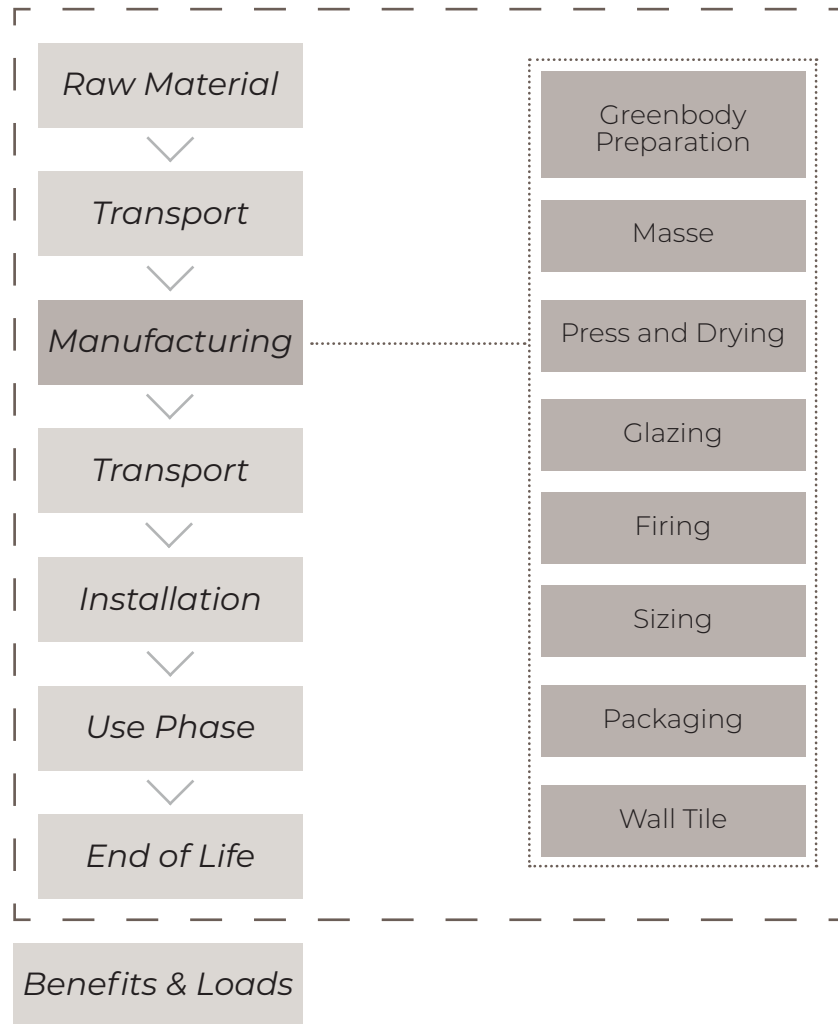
Raw Material

Transport

Manufacturing

Transport

Installation

Use Phase

End of Life

Greenbody Preparation

Masse

Press and Drying

Glazing

Firing

Sizing

Packaging

Wall Tile

Benefits & Loads